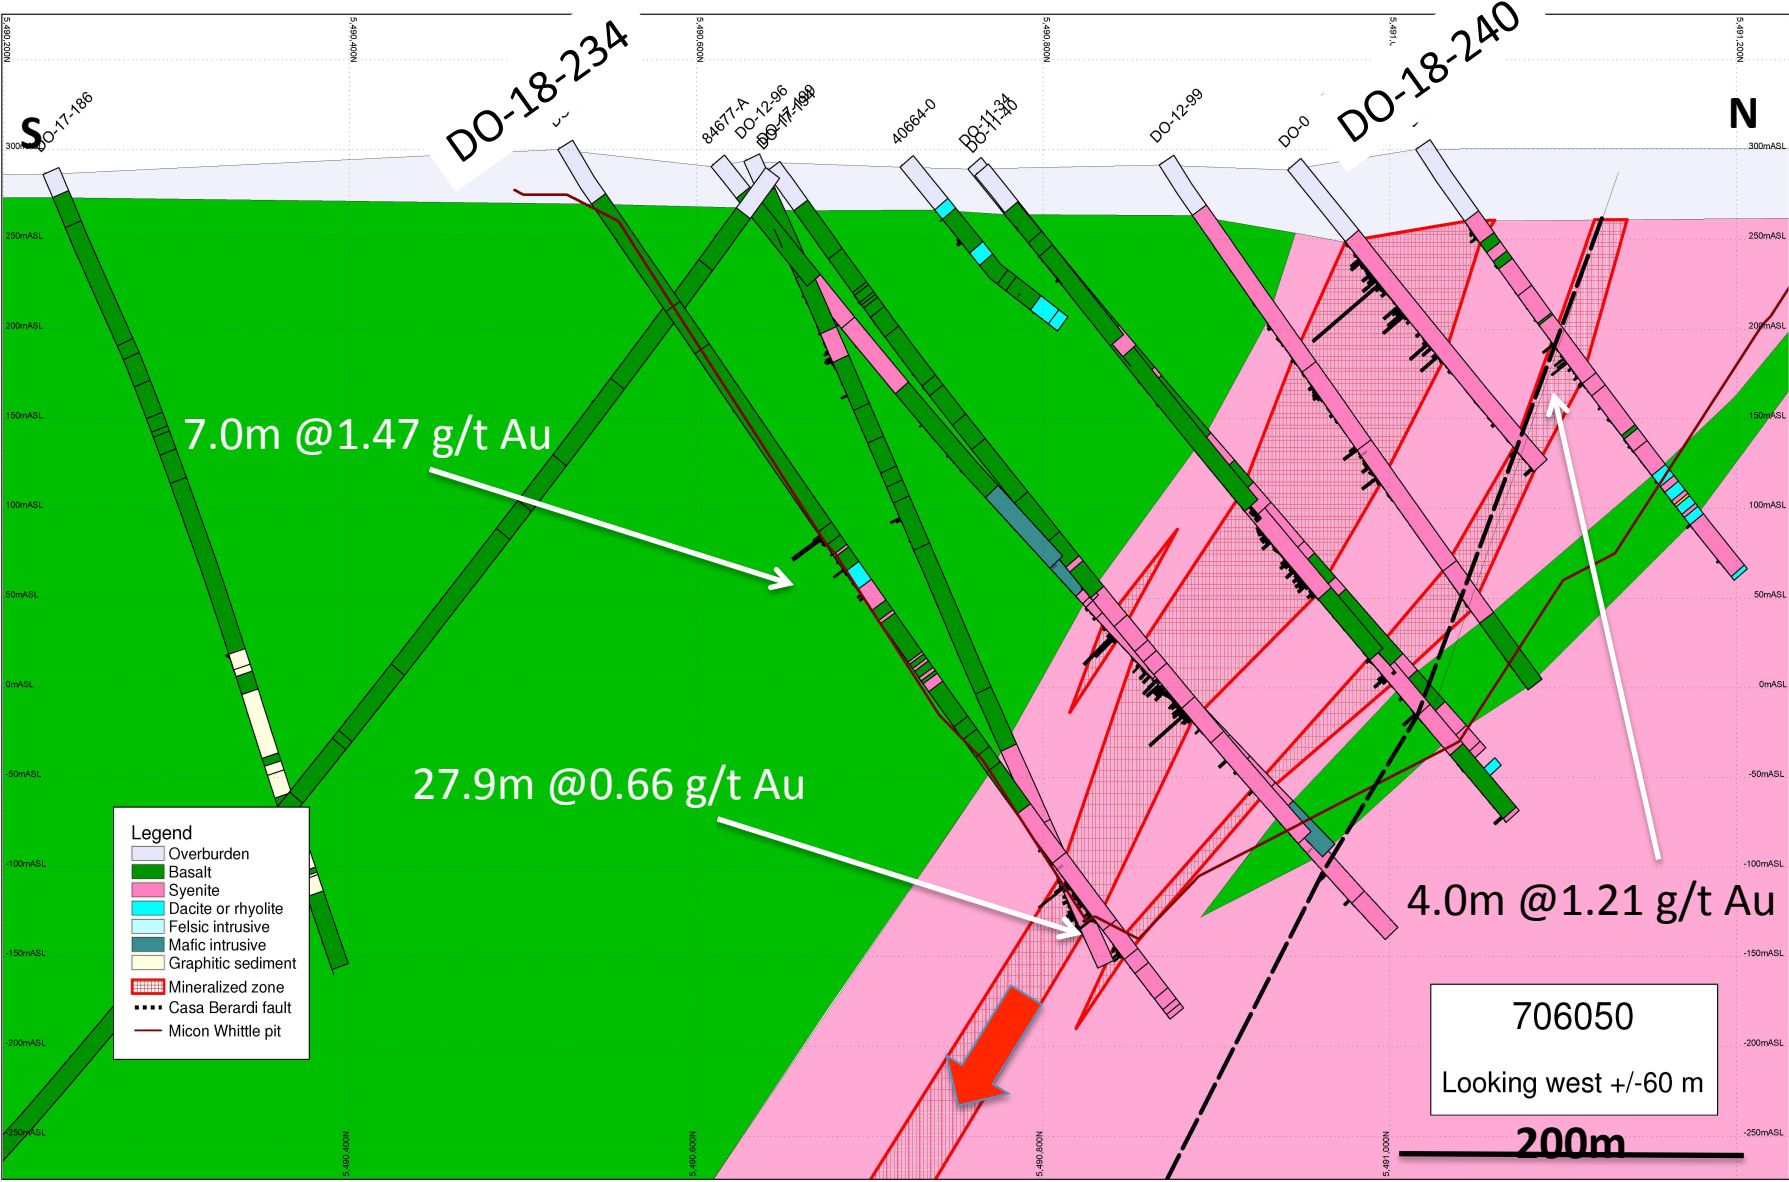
5,490,200N
5,490,400N
5,490,600N
5,490,800N
5,491,000N
5,491,200N

S
DO-17-186
DO-18-234
84677-A
DO-12-96
DO-17-190
40664-0
DO-11-34
DO-11-40
DO-12-99
DO-0
DO-18-240
N

300mASL
250mASL
200mASL
150mASL
100mASL
50mASL
0mASL
-50mASL
-100mASL
-150mASL
-200mASL
-250mASL

7.0m @1.47 g/t Au

27.9m @0.66 g/t Au

4.0m @1.21 g/t Au

Legend
Overburden
Basalt
Syenite
Dacite or rhyolite
Felsic intrusive
Mafic intrusive
Graphitic sediment
Mineralized zone
Casa Berardi fault
Micon Whittle pit

706050
Looking west +/-60 m

200m